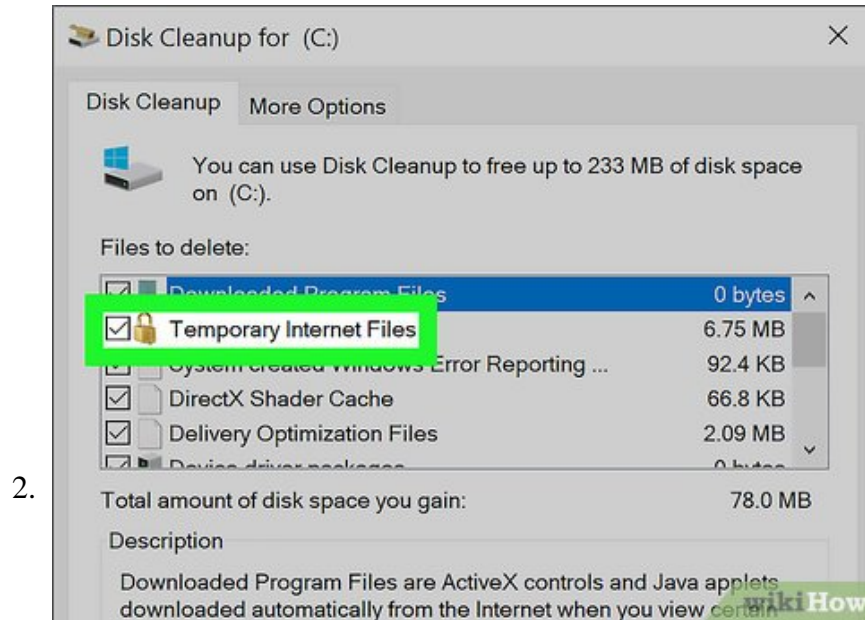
2.

Disk Cleanup for (C:)

×

Disk Cleanup | More Options

You can use Disk Cleanup to free up to 233 MB of disk space on (C:).

Files to delete:

| | | |
|---|---|---|
| ☑ | Downloaded Program Files | 0 bytes |
| ☑ | Temporary Internet Files | 6.75 MB |
| ☑ | System created Windows Error Reporting ... | 92.4 KB |
| ☑ | DirectX Shader Cache | 66.8 KB |
| ☑ | Delivery Optimization Files | 2.09 MB |
| ☑ | Device driver packages | 0 bytes |

Total amount of disk space you gain: 78.0 MB

Description

Downloaded Program Files are ActiveX controls and Java applets downloaded automatically from the Internet when you view certain

wikiHow